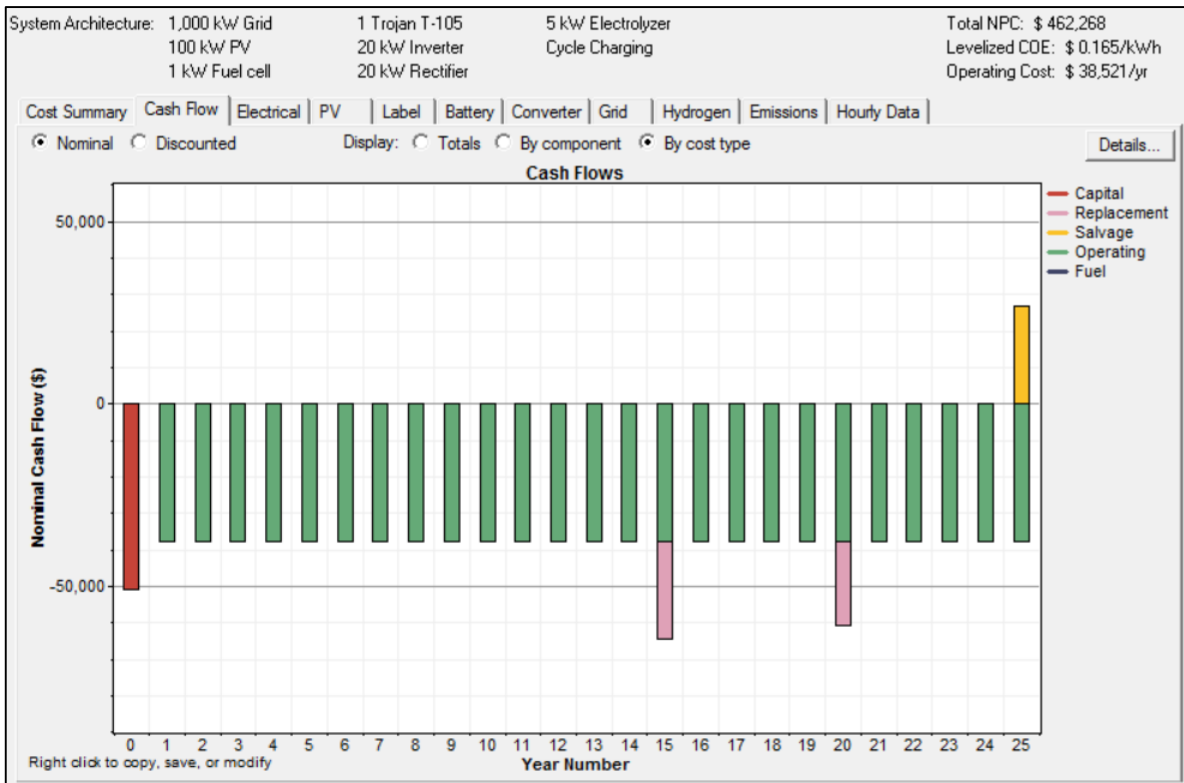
System Architecture: 1,000 kW Grid
100 kW PV
1 kW Fuel cell

1 Trojan T-105
20 kW Inverter
20 kW Rectifier

5 kW Electrolyzer
Cycle Charging

Total NPC: $ 462,268
Levelized COE: $ 0.165/kWh
Operating Cost: $ 38,521/yr

Cost Summary | Cash Flow | Electrical | PV | Label | Battery | Converter | Grid | Hydrogen | Emissions | Hourly Data

Nominal Discounted Display: Totals By component By cost type Details...

Cash Flows

Capital
Replacement
Salvage
Operating
Fuel

50,000
0
-50,000

Nominal Cash Flow ($)

0 1 2 3 4 5 6 7 8 9 10 11 12 13 14 15 16 17 18 19 20 21 22 23 24 25

Year Number

Right click to copy, save, or modify